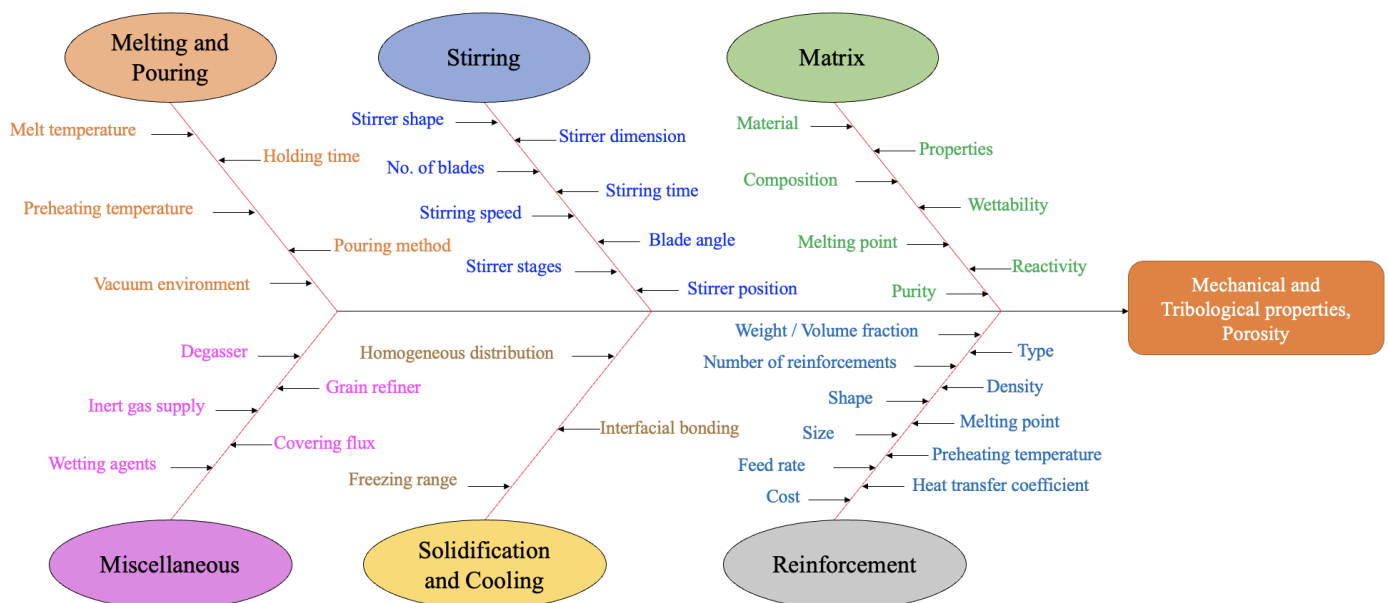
Melting and Pouring

Melt temperature
Holding time
Preheating temperature
Pouring method
Vacuum environment

Stirring

Stirrer shape
Stirrer dimension
No. of blades
Stirring time
Stirring speed
Blade angle
Stirrer stages
Stirrer position

Matrix

Material
Properties
Composition
Wettability
Melting point
Reactivity
Purity

Mechanical and Tribological properties, Porosity

Degasser
Grain refiner
Inert gas supply
Covering flux
Wetting agents

Miscellaneous

Homogeneous distribution
Interfacial bonding
Freezing range

Solidification and Cooling

Weight / Volume fraction
Type
Number of reinforcements
Density
Shape
Melting point
Size
Preheating temperature
Feed rate
Heat transfer coefficient
Cost

Reinforcement